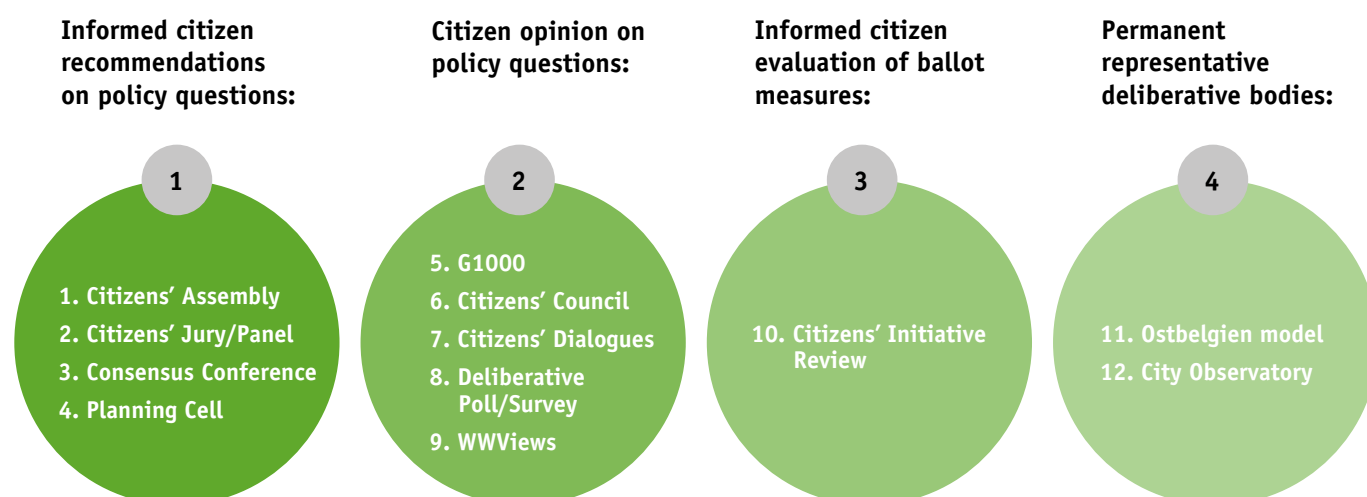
Informed citizen recommendations on policy questions:

1

1. Citizens' Assembly
2. Citizens' Jury/Panel
3. Consensus Conference
4. Planning Cell

Citizen opinion on policy questions:

2

5. G1000
6. Citizens' Council
7. Citizens' Dialogues
8. Deliberative Poll/Survey
9. WWViews

Informed citizen evaluation of ballot measures:

3

10. Citizens' Initiative Review

Permanent representative deliberative bodies:

4

11. Ostbelgien model
12. City Observatory